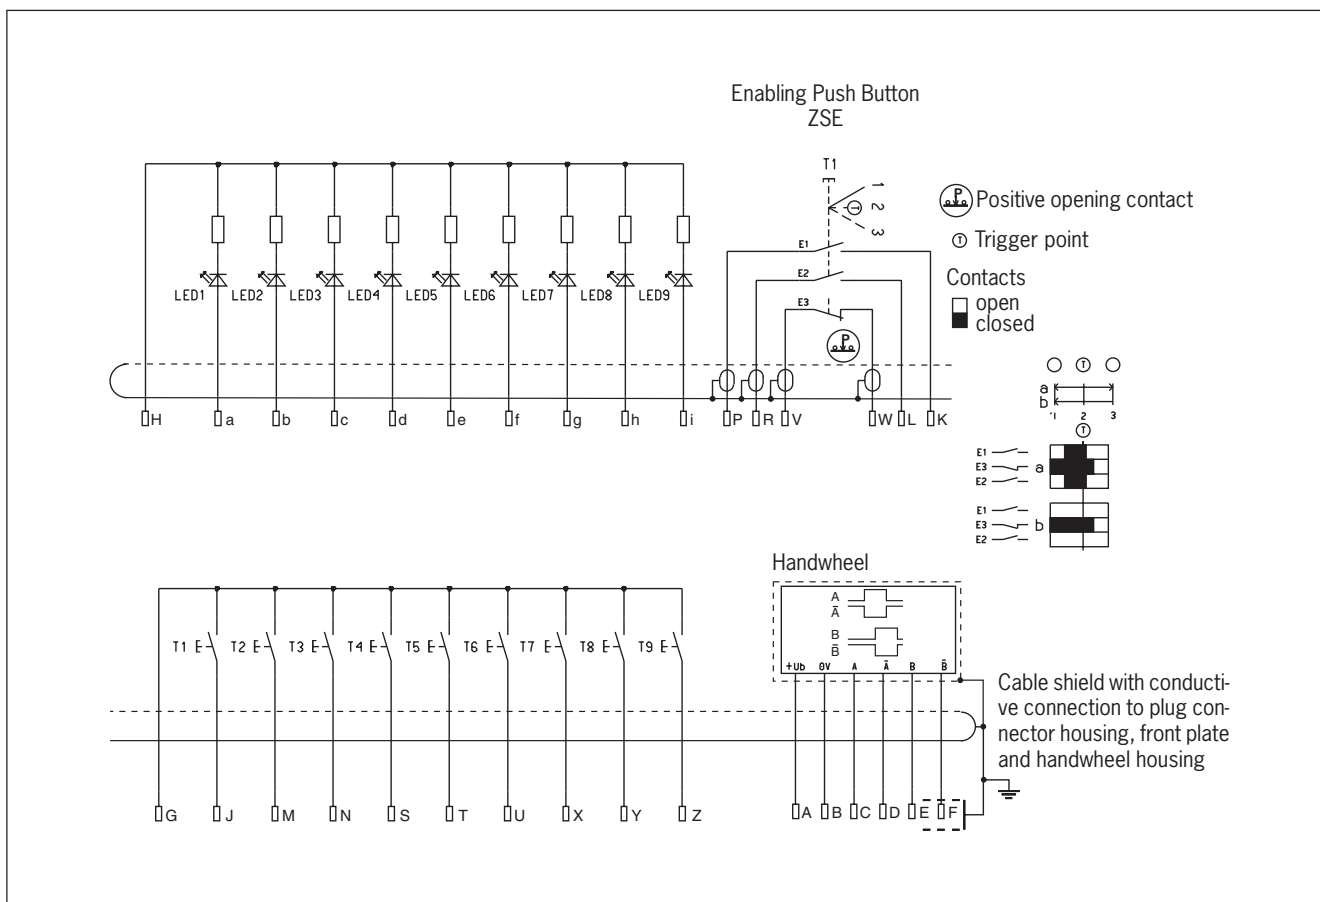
Enabling Push Button
ZSE

T1
1
2
3
E1
E2
E3

Positive opening contact
Trigger point
Contacts
open
closed

LED1 LED2 LED3 LED4 LED5 LED6 LED7 LED8 LED9

H a b c d e f g h i P R V W L K

a
b
1 2 3

E1
E3 a
E2

E1
E3 b
E2

Handwheel
A
$\bar{A}$
B
$\bar{B}$
+Ub 0V A $\bar{A}$ B $\bar{B}$

T1 E T2 E T3 E T4 E T5 E T6 E T7 E T8 E T9 E

Cable shield with conductive connection to plug connector housing, front plate and handwheel housing

G J M N S T U X Y Z A B C D E F